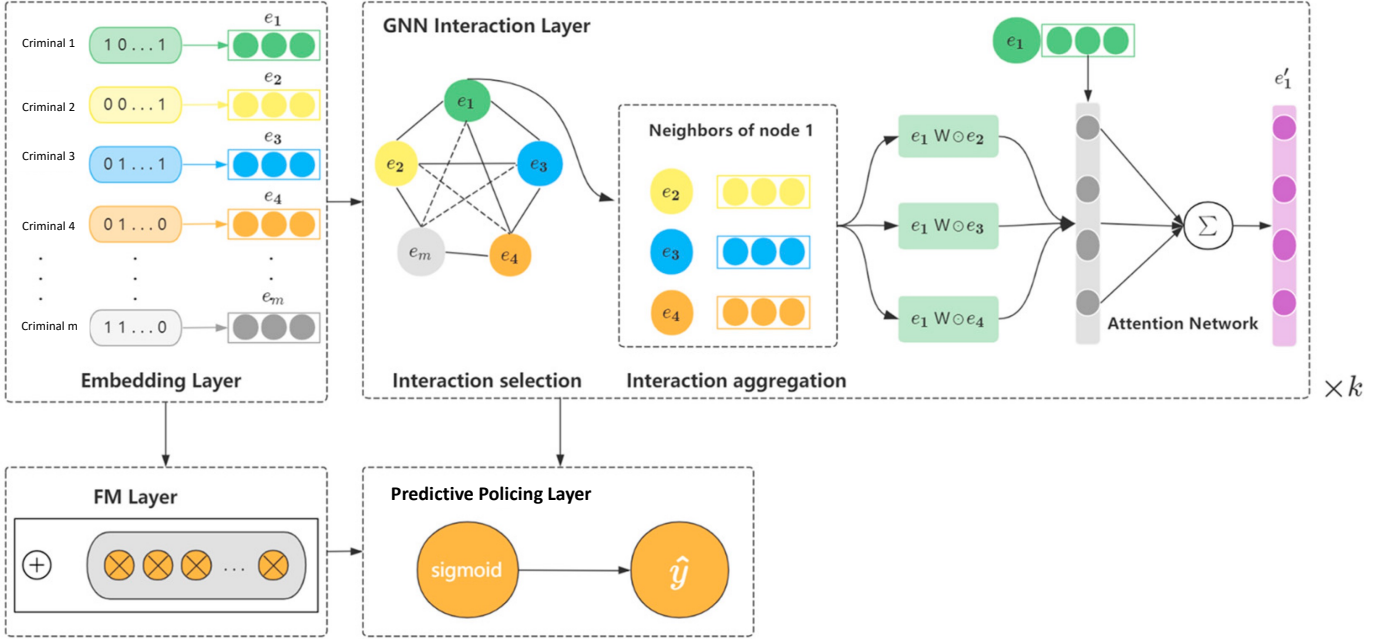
Criminal 1
1 0 ... 1
$e_1$

Criminal 2
0 0 ... 1
$e_2$

Criminal 3
0 1 ... 1
$e_3$

Criminal 4
0 1 ... 0
$e_4$

Criminal m
1 1 ... 0
$e_m$

Embedding Layer

GNN Interaction Layer

$e_1$
$e_2$
$e_3$
$e_m$
$e_4$

Interaction selection

Neighbors of node 1

$e_2$
$e_3$
$e_4$

Interaction aggregation

$e_1$ W$\odot e_2$
$e_1$ W$\odot e_3$
$e_1$ W$\odot e_4$

$e_1$

Attention Network

$\Sigma$

$e'_1$

$\times k$

FM Layer

$\oplus$

$\otimes$ $\otimes$ $\otimes$ ... $\otimes$

Predictive Policing Layer

sigmoid

$\hat{y}$